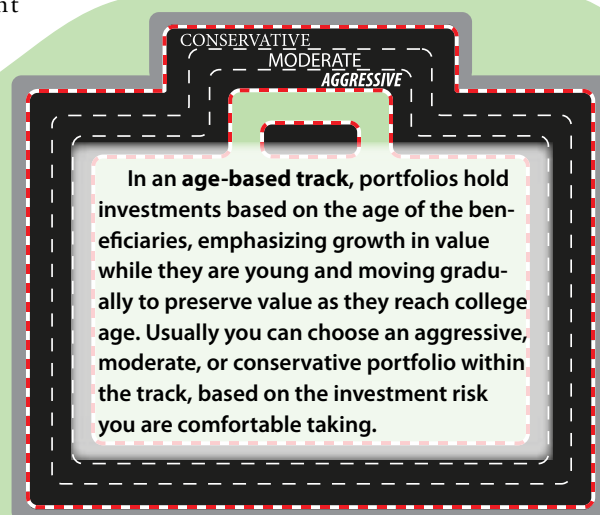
nt

CONSERVATIVE
MODERATE
AGGRESSIVE

In an **age-based track**, portfolios hold investments based on the age of the beneficiaries, emphasizing growth in value while they are young and moving gradually to preserve value as they reach college age. Usually you can choose an aggressive, moderate, or conservative portfolio within the track, based on the investment risk you are comfortable taking.